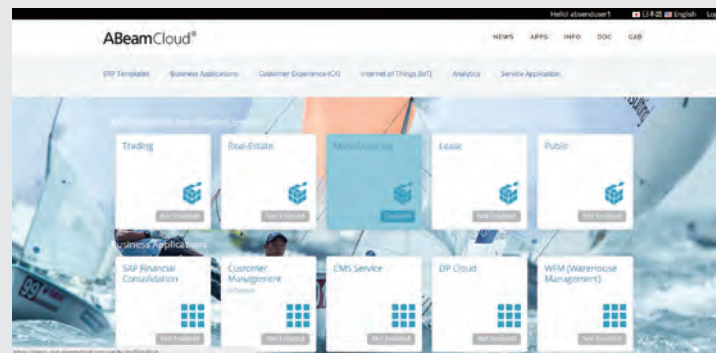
Hello! abeenduser1 日本語 English Lo

ABeamCloud®

NEWS APPS INFO DOC G2B

ERP Templates Business Applications Customer Experience (CX) Internet of Things (IoT) Analytics Service Application

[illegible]

Trading

Not Enabled

Real-Estate

Not Enabled

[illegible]

Launch

Lease

Not Enabled

Public

Not Enabled

Business Applications

SAP Financial Consolidation

Not Enabled

Customer Management

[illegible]

Not Enabled

CMS Service

Not Enabled

DP Cloud

Not Enabled

WFM (WareHouse Management)

Not Enabled

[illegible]